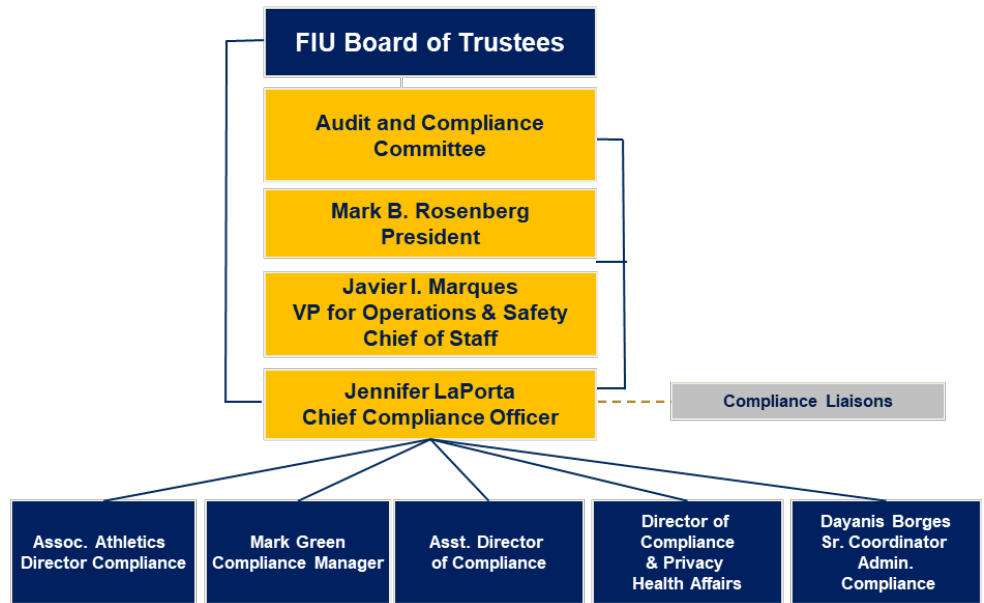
FIU Board of Trustees

Audit and Compliance Committee

Mark B. Rosenberg
President

Javier I. Marques
VP for Operations & Safety
Chief of Staff

Jennifer LaPorta
Chief Compliance Officer

Compliance Liaisons

Assoc. Athletics Director Compliance

Mark Green
Compliance Manager

Asst. Director of Compliance

Director of Compliance & Privacy Health Affairs

Dayanis Borges
Sr. Coordinator Admin. Compliance